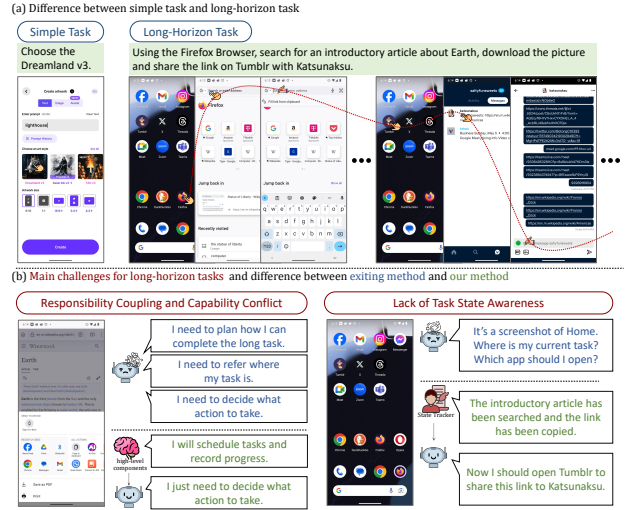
(a) Difference between simple task and long-horizon task

Simple Task

Choose the Dreamland v3.

Long-Horizon Task

Using the Firefox Browser, search for an introductory article about Earth, download the picture and share the link on Tumblr with Katsunaksu.

Create artwork

Enter prompt

Choose art style

Create

Firefox

Jump back in

Recently visited

(b) Main challenges for long-horizon tasks and difference between exiting method and our method

Responsibility Coupling and Capability Conflict

Wikipedia

Earth

I need to plan how I can complete the long task.

I need to refer where my task is.

I need to decide what action to take.

high-level components

I will schedule tasks and record progress.

I just need to decide what action to take.

Save as PDF

Print

Lack of Task State Awareness

It's a screenshot of Home. Where is my current task? Which app should I open?

State Tracker

The introductory article has been searched and the link has been copied.

Now I should open Tumblr to share this link to Katsunaksu.